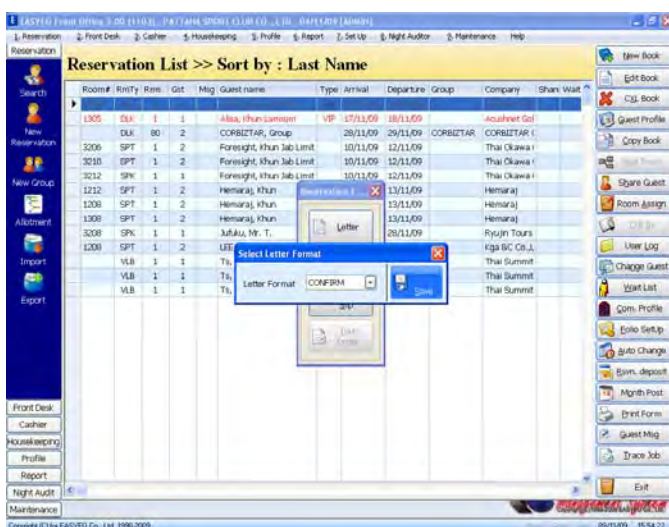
EASYFO Front Office 3.00 (1103) PATTANA SPORT CLUB CO., LTD. DATE:09 [Admin]

1. Reservation 2. Front Desk 3. Cashier 4. Housekeeping 5. Profile 6. Report 7. Set Up 8. Night Auditor 9. Maintenance Help

Reservation
Search
New Reservation
New Group
Allotment
Import
Export

Reservation List >> Sort by : Last Name

| Room# | RmTy | Rms | Gst | Msg | Guest name | Type | Arrival | Departure | Group | Company | Share | Wait |
|---|---|---|---|---|---|---|---|---|---|---|---|---|
| 1305 | DLX | 1 | 1 | | Aiba, Khun Lamoon | VIP | 17/11/09 | 18/11/09 | | Acushnet Gol | | |
| | DLX | 80 | 2 | | CORBIZTAR, Group | | 28/11/09 | 29/11/09 | CORBIZTAR | CORBIZTAR ( | | |
| 3206 | SPT | 1 | 2 | | Foresight, Khun Jab Limit | | 10/11/09 | 12/11/09 | | Thai Okawa | | |
| 3210 | SPT | 1 | 2 | | Foresight, Khun Jab Limit | | 10/11/09 | 12/11/09 | | Thai Okawa | | |
| 3212 | SPK | 1 | 1 | | Foresight, Khun Jab Limit | | 10/11/09 | 12/11/09 | | Thai Okawa | | |
| 1212 | SPT | 1 | 2 | | Hemaraj, Khun | | | 13/11/09 | | Hemaraj | | |
| 1208 | SPT | 1 | 2 | | Hemaraj, Khun | | | 13/11/09 | | Hemaraj | | |
| 1308 | SPT | 1 | 2 | | Hemaraj, Khun | | | 13/11/09 | | Hemaraj | | |
| 3208 | SPK | 1 | 1 | | Jufuku, Mr. T. | | | 28/11/09 | | Ryujin Tours | | |
| 1208 | SPT | 1 | 2 | | LEE | | | | | Kga BC Co.,L | | |
| | VLB | 1 | 1 | | Ts, | | | | | Thai Summit | | |
| | VLB | 1 | 1 | | Ts, | | | | | Thai Summit | | |
| | VLB | 1 | 1 | | Ts, | | | | | Thai Summit | | |

Reservation L
Letter

Select Letter Format
Letter Format CONFIRM
Save

New Book
Edit Book
Cxl. Book
Guest Profile
Copy Book
Share Guest
Room Assign
User Log
Change Guest
Wait List
Com. Profile
Folio Setup
Auto Change
Rsvn. deposit
Month Post
Print Form
Guest Msg
Trace Job
Exit

Front Desk
Cashier
Housekeeping
Profile
Report
Night Audit
Maintenance

Copyright (C) by EASYFO Co., Ltd. 1998-2009